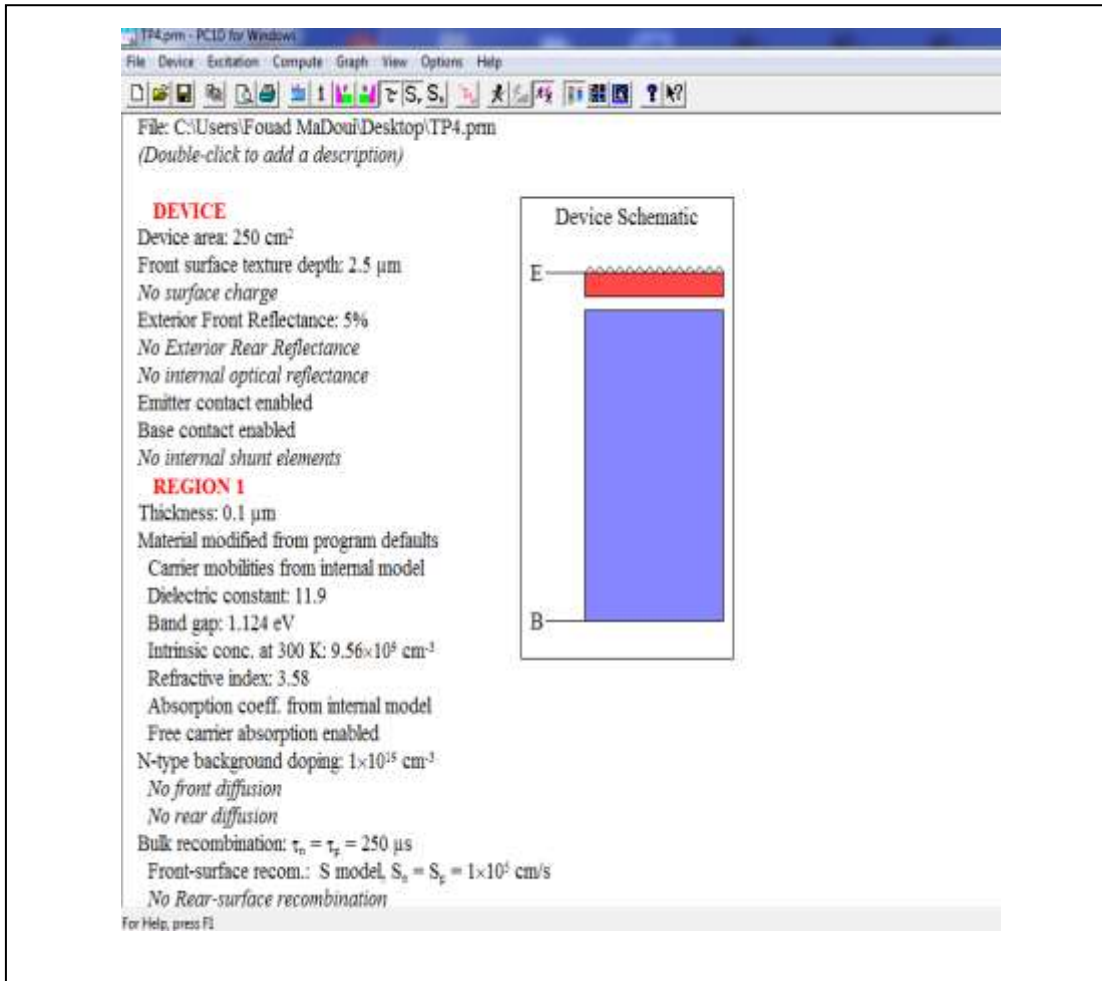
TP4.prm - PC1D for Windows

File Device Excitation Compute Graph View Options Help

File: C:\Users\Fouad MaDoui\Desktop\TP4.prm
(Double-click to add a description)

DEVICE
Device area: 250 cm²
Front surface texture depth: 2.5 µm
No surface charge
Exterior Front Reflectance: 5%
No Exterior Rear Reflectance
No internal optical reflectance
Emitter contact enabled
Base contact enabled
No internal shunt elements

REGION 1
Thickness: 0.1 µm
Material modified from program defaults
Carrier mobilities from internal model
Dielectric constant: 11.9
Band gap: 1.124 eV
Intrinsic conc. at 300 K: $9.56\times10^{9}$ cm$^{-3}$
Refractive index: 3.58
Absorption coeff. from internal model
Free carrier absorption enabled
N-type background doping: $1\times10^{15}$ cm$^{-3}$
No front diffusion
No rear diffusion
Bulk recombination: $\tau_n = \tau_p = 250$ µs
Front-surface recom.: S model, $S_n = S_p = 1\times10^{5}$ cm/s
No Rear-surface recombination

Device Schematic
E
B

For Help, press F1